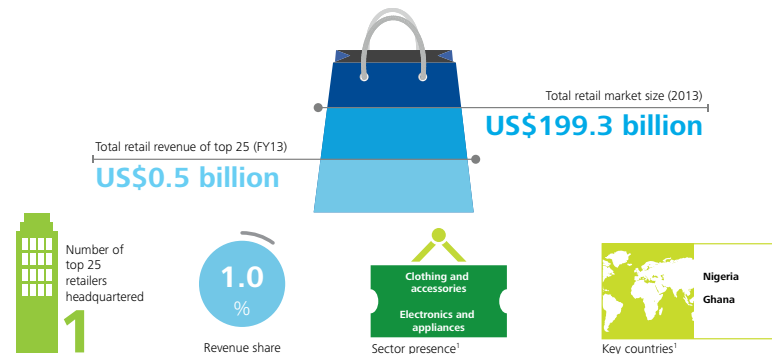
Total retail market size (2013)
US$199.3 billion

Total retail revenue of top 25 (FY13)
US$0.5 billion

Number of top 25 retailers headquartered
1

1.0 %
Revenue share

Clothing and accessories
Electronics and appliances
Sector presence$^1$

Nigeria
Ghana
Key countries$^1$